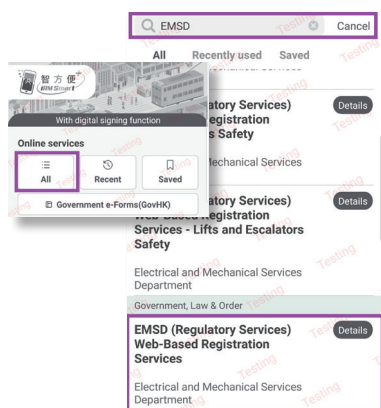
智方便 iAM Smart

With digital signing function

Online services

All

Recent

Saved

Government e-Forms(GovHK)

EMSD

Cancel

All

Recently used

Saved

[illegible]gulatory Services) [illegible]egistration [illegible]s Safety

Details

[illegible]echanical Services

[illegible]ry Services) Web-Based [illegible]egistration Services - Lifts and Escalators Safety

Details

Electrical and Mechanical Services Department

Government, Law & Order

EMSD (Regulatory Services) Web-Based Registration Services

Details

Electrical and Mechanical Services Department

Testing